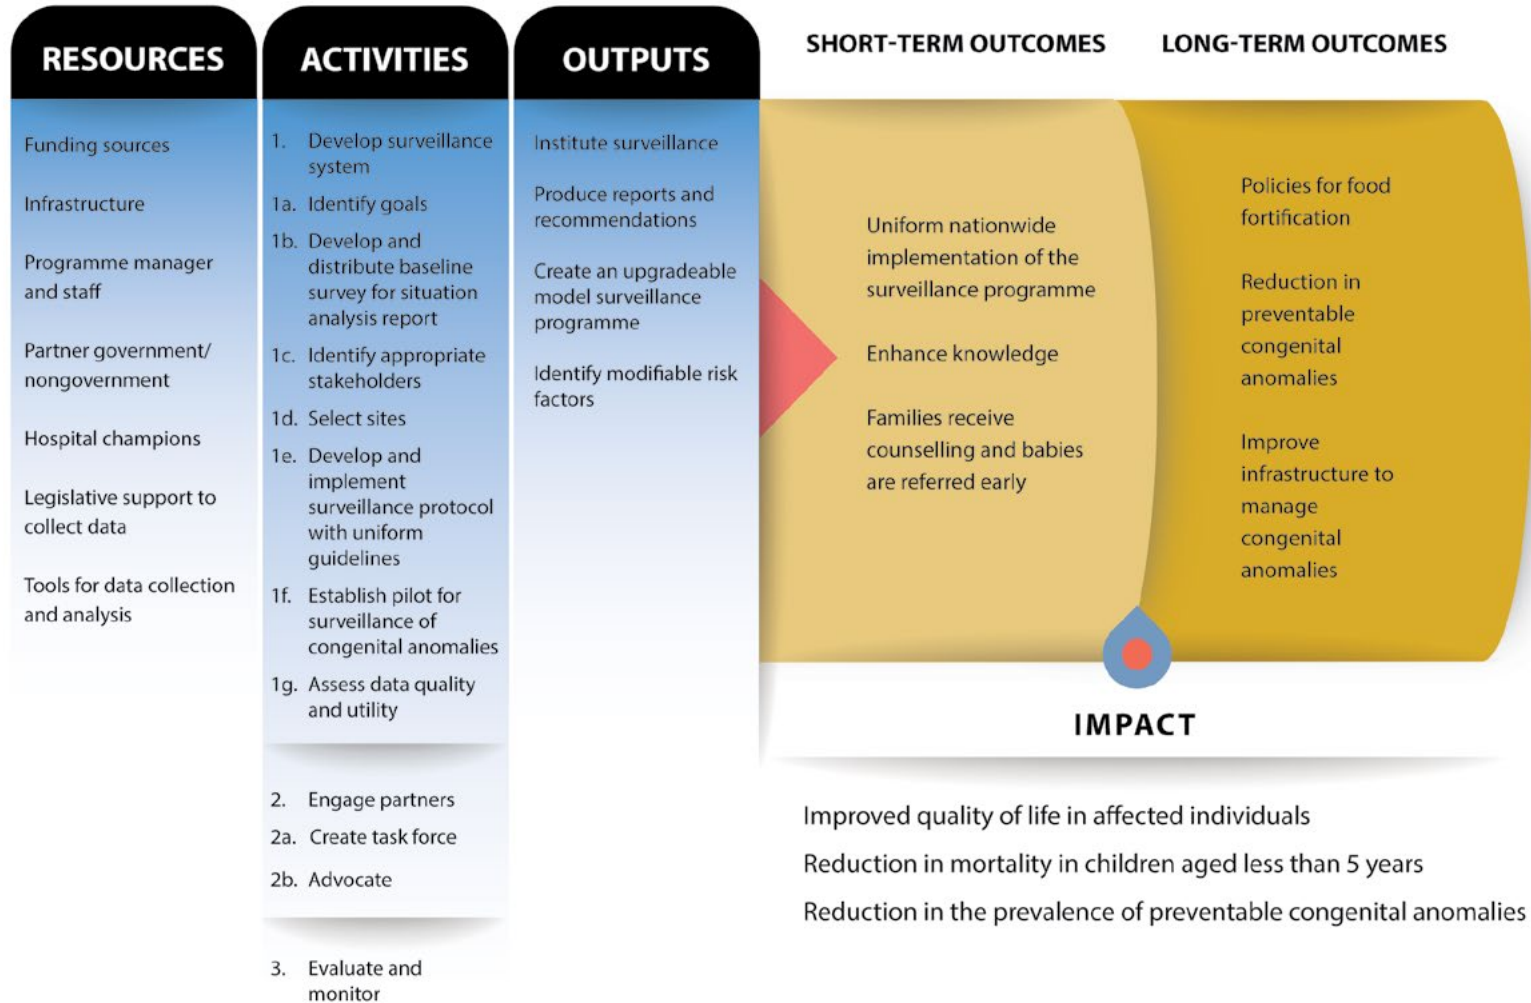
RESOURCES

Funding sources

Infrastructure

Programme manager and staff

Partner government/ nongovernment

Hospital champions

Legislative support to collect data

Tools for data collection and analysis

ACTIVITIES

1. Develop surveillance system

1a. Identify goals

1b. Develop and distribute baseline survey for situation analysis report

1c. Identify appropriate stakeholders

1d. Select sites

1e. Develop and implement surveillance protocol with uniform guidelines

1f. Establish pilot for surveillance of congenital anomalies

1g. Assess data quality and utility

2. Engage partners

2a. Create task force

2b. Advocate

3. Evaluate and monitor

OUTPUTS

Institute surveillance

Produce reports and recommendations

Create an upgradeable model surveillance programme

Identify modifiable risk factors

SHORT-TERM OUTCOMES

Uniform nationwide implementation of the surveillance programme

Enhance knowledge

Families receive counselling and babies are referred early

LONG-TERM OUTCOMES

Policies for food fortification

Reduction in preventable congenital anomalies

Improve infrastructure to manage congenital anomalies

IMPACT

Improved quality of life in affected individuals

Reduction in mortality in children aged less than 5 years

Reduction in the prevalence of preventable congenital anomalies